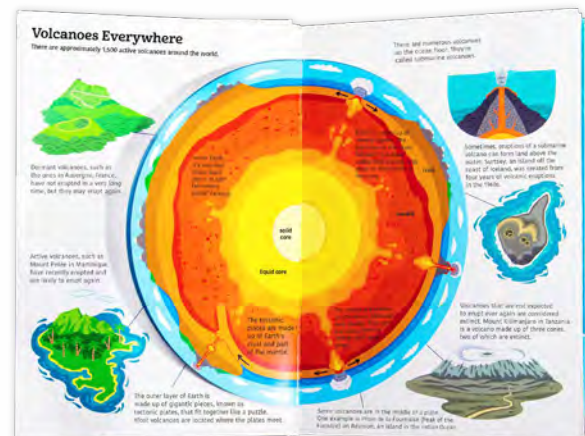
Volcanoes Everywhere

There are approximately 1,500 active volcanoes around the world.

There are numerous volcanoes on the ocean floor. They're called submarine volcanoes.

Dormant volcanoes, such as the ones in Auvergne, France, have not erupted in a very long time, but they may erupt again.

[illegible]

solid core

liquid core

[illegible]

mantle

Sometimes, eruptions of a submarine volcano can form land above the water. Surtsey, an island off the coast of Iceland, was created from four years of volcanic eruptions in the 1960s.

Active volcanoes, such as Mount Pelée in Martinique, have recently erupted and are likely to erupt again.

The tectonic plates are made up of Earth's crust and part of the mantle.

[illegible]

Volcanoes that are not expected to erupt ever again are considered extinct. Mount Kilimanjaro in Tanzania is a volcano made up of three cones, two of which are extinct.

The outer layer of Earth is made up of gigantic pieces, known as tectonic plates, that fit together like a puzzle. Most volcanoes are located where the plates meet.

Some volcanoes are in the middle of a plate. One example is Piton de la Fournaise (Peak of the Furnace) on Réunion, an island in the Indian Ocean.